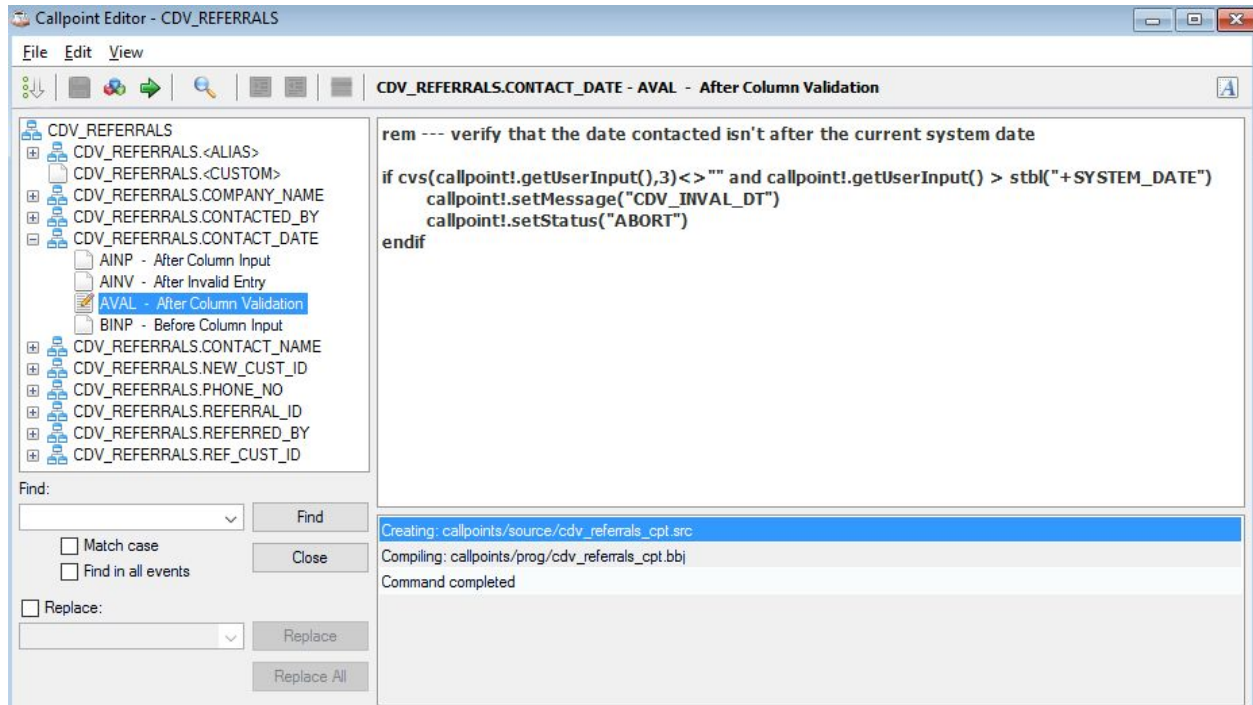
Callpoint Editor - CDV_REFERRALS

File Edit View

CDV_REFERRALS.CONTACT_DATE - AVAL - After Column Validation

CDV_REFERRALS
CDV_REFERRALS.<ALIAS>
CDV_REFERRALS.<CUSTOM>
CDV_REFERRALS.COMPANY_NAME
CDV_REFERRALS.CONTACTED_BY
CDV_REFERRALS.CONTACT_DATE
AINP - After Column Input
AINV - After Invalid Entry
AVAL - After Column Validation
BINP - Before Column Input
CDV_REFERRALS.CONTACT_NAME
CDV_REFERRALS.NEW_CUST_ID
CDV_REFERRALS.PHONE_NO
CDV_REFERRALS.REFERRAL_ID
CDV_REFERRALS.REFERRED_BY
CDV_REFERRALS.REF_CUST_ID

rem --- verify that the date contacted isn't after the current system date

if cvs(callpoint!.getUserInput(),3)<>"" and callpoint!.getUserInput() > stbl("+SYSTEM_DATE")
callpoint!.setMessage("CDV_INVAL_DT")
callpoint!.setStatus("ABORT")
endif

Find:
Find
Match case
Close
Find in all events
Replace:
Replace
Replace All

Creating: callpoints/source/cdv_referrals_cpt.src
Compiling: callpoints/prog/cdv_referrals_cpt.bbj
Command completed